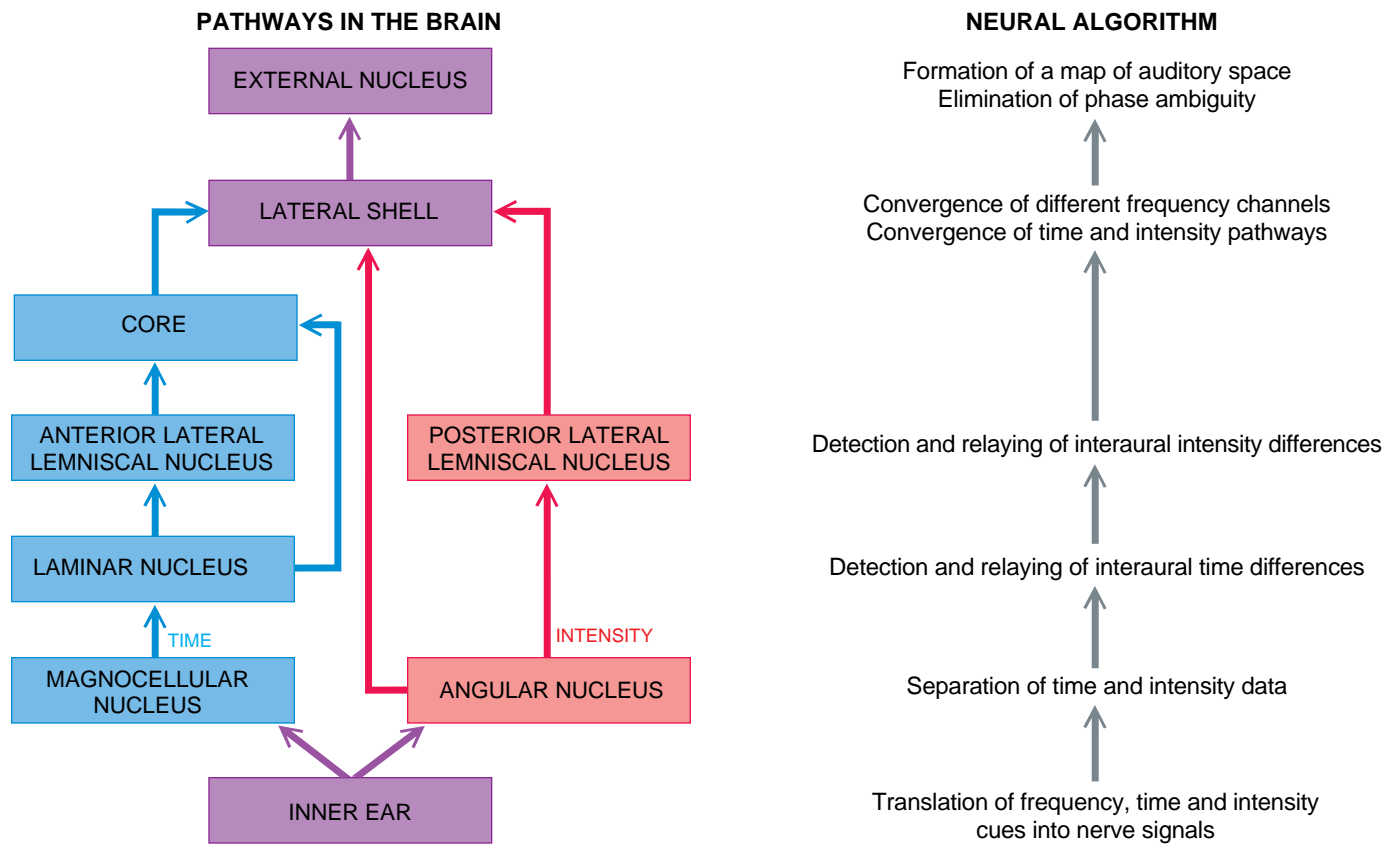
PATHWAYS IN THE BRAIN

EXTERNAL NUCLEUS

LATERAL SHELL

CORE

ANTERIOR LATERAL LEMNISCAL NUCLEUS

POSTERIOR LATERAL LEMNISCAL NUCLEUS

LAMINAR NUCLEUS

TIME

INTENSITY

MAGNOCELLULAR NUCLEUS

ANGULAR NUCLEUS

INNER EAR

NEURAL ALGORITHM

Formation of a map of auditory space
Elimination of phase ambiguity

Convergence of different frequency channels
Convergence of time and intensity pathways

Detection and relaying of interaural intensity differences

Detection and relaying of interaural time differences

Separation of time and intensity data

Translation of frequency, time and intensity cues into nerve signals